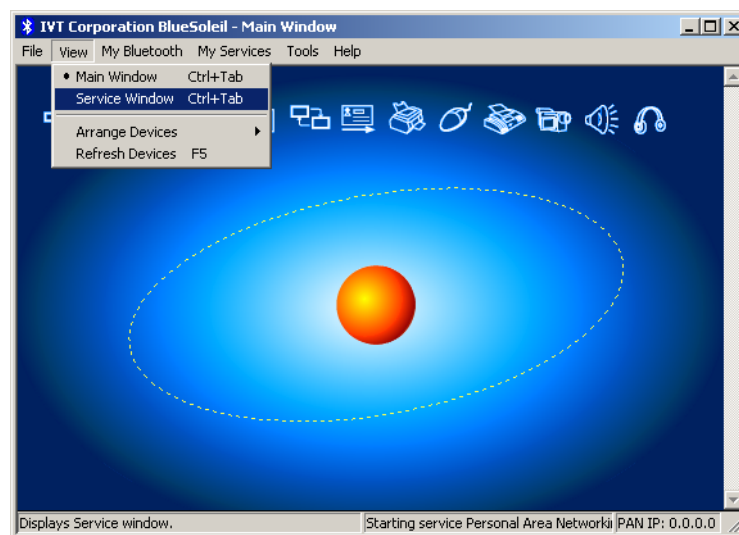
IVT Corporation BlueSoleil - Main Window

File View My Bluetooth My Services Tools Help

• Main Window Ctrl+Tab
Service Window Ctrl+Tab
Arrange Devices
Refresh Devices F5

Displays Service window. Starting service Personal Area Networki PAN IP: 0.0.0.0